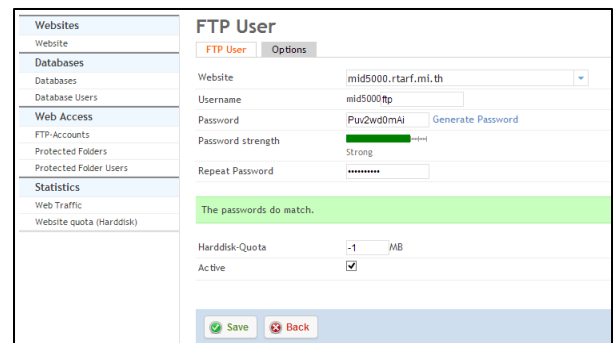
Websites
Website
Databases
Databases
Database Users
Web Access
FTP-Accounts
Protected Folders
Protected Folder Users
Statistics
Web Traffic
Website quota (Harddisk)

FTP User

FTP User
Options

| Website | mid5000.rtarf.mi.th |
|---|---|
| Username | mid5000ftp |
| Password | Puv2wd0mAi Generate Password |
| Password strength | Strong |
| Repeat Password | •••••••••• |

The passwords do match.

| Harddisk-Quota | -1 MB |
|---|---|
| Active | ✔ |

Save
Back